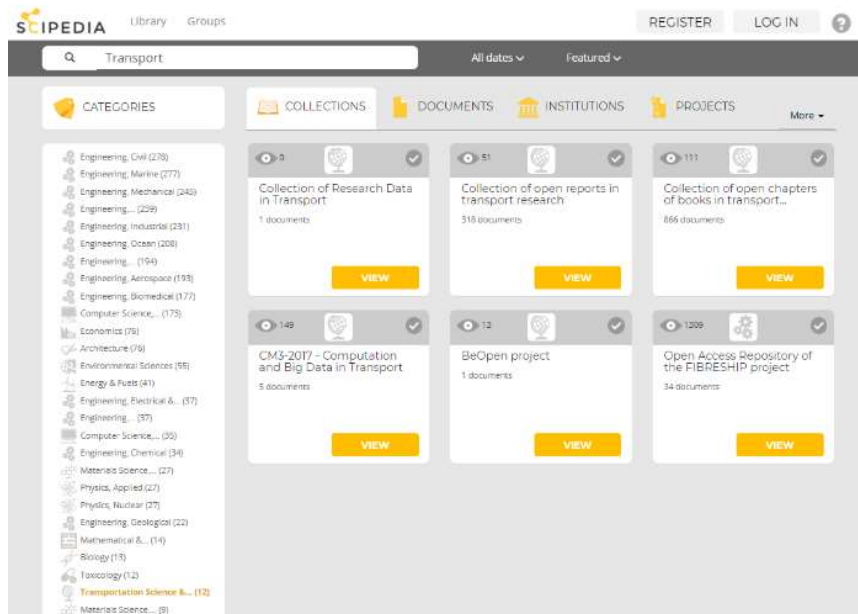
SCIPEDIA Library Groups

REGISTER LOG IN

Transport

All dates Featured

CATEGORIES

COLLECTIONS DOCUMENTS INSTITUTIONS PROJECTS More

Engineering, Civil (278)
Engineering, Marine (277)
Engineering, Mechanical (243)
Engineering,... (239)
Engineering, Industrial (231)
Engineering, Ocean (208)
Engineering,... (194)
Engineering, Aerospace (193)
Engineering, Biomedical (177)
Computer Science,... (175)
Economics (76)
Architecture (76)
Environmental Sciences (55)
Energy & Fuels (41)
Engineering, Electrical &... (37)
Engineering,... (37)
Computer Science,... (35)
Engineering, Chemical (34)
Materials Science,... (27)
Physics, Applied (27)
Physics, Nuclear (27)
Engineering, Geological (22)
Mathematical &... (14)
Biology (13)
Toxicology (12)
Transportation Science &... (12)
Materials Science,... (9)

0
Collection of Research Data in Transport
1 documents
VIEW

51
Collection of open reports in transport research
318 documents
VIEW

111
Collection of open chapters of books in transport...
866 documents
VIEW

149
CM3-2017 - Computation and Big Data in Transport
5 documents
VIEW

12
BeOpen project
1 documents
VIEW

1209
Open Access Repository of the FIBRESHIP project
34 documents
VIEW